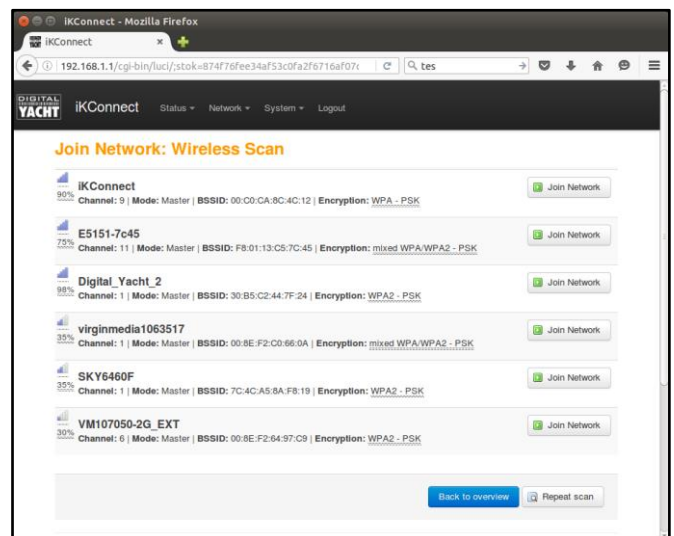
iKConnect - Mozilla Firefox

iKConnect

192.168.1.1/cgi-bin/luci/;stok=874f76fee34af53c0fa2f6716af07c

tes

DIGITAL YACHT iKConnect Status Network System Logout

Join Network: Wireless Scan

90% iKConnect
Channel: 9 | Mode: Master | BSSID: 00:C0:CA:8C:4C:12 | Encryption: WPA - PSK
Join Network

75% E5151-7c45
Channel: 11 | Mode: Master | BSSID: F8:01:13:C5:7C:45 | Encryption: mixed WPA/WPA2 - PSK
Join Network

98% Digital_Yacht_2
Channel: 1 | Mode: Master | BSSID: 30:B5:C2:44:7F:24 | Encryption: WPA2 - PSK
Join Network

35% virginmedia1063517
Channel: 1 | Mode: Master | BSSID: 00:8E:F2:C0:66:0A | Encryption: mixed WPA/WPA2 - PSK
Join Network

35% SKY6460F
Channel: 1 | Mode: Master | BSSID: 7C:4C:A5:8A:F8:19 | Encryption: WPA2 - PSK
Join Network

30% VM107050-2G_EXT
Channel: 6 | Mode: Master | BSSID: 00:8E:F2:64:97:C9 | Encryption: WPA2 - PSK
Join Network

Back to overview Repeat scan